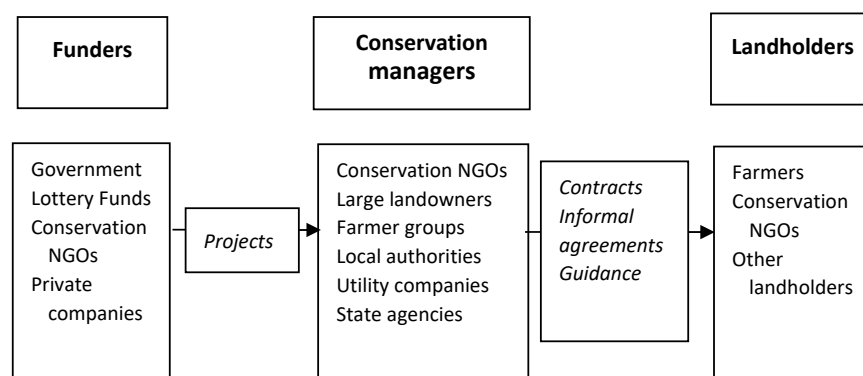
Funders

Conservation managers

Landholders

Government
Lottery Funds
Conservation NGOs
Private companies

Projects

Conservation NGOs
Large landowners
Farmer groups
Local authorities
Utility companies
State agencies

Contracts
Informal agreements
Guidance

Farmers
Conservation NGOs
Other landholders